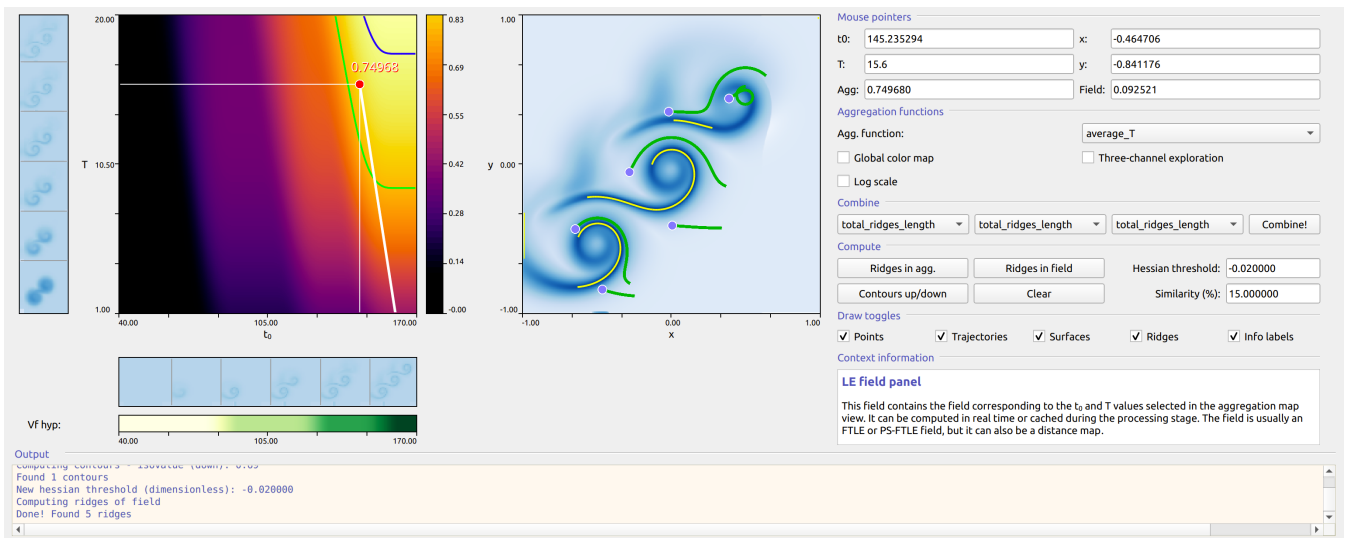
20.00
T 10.50
1.00
40.00
105.00
170.00
$t_0$
0.74968
0.83
0.69
0.55
0.42
0.28
0.14
-0.00

1.00
y 0.00
-1.00
-1.00
0.00
1.00
x

Vf hyp:
40.00
105.00
170.00

Mouse pointers
t0: 145.235294
x: -0.464706
T: 15.6
y: -0.841176
Agg: 0.749680
Field: 0.092521

Aggregation functions
Agg. function: average_T
Global color map
Three-channel exploration
Log scale

Combine
total_ridges_length
total_ridges_length
total_ridges_length
Combine!

Compute
Ridges in agg.
Ridges in field
Hessian threshold: -0.020000
Contours up/down
Clear
Similarity (%): 15.000000

Draw toggles
Points
Trajectories
Surfaces
Ridges
Info labels

Context information
LE field panel
This field contains the field corresponding to the $t_0$ and T values selected in the aggregation map view. It can be computed in real time or cached during the processing stage. The field is usually an FTLE or PS-FTLE field, but it can also be a distance map.

Output
Computing contours - isovalue (down): 0.69
Found 1 contours
New hessian threshold (dimensionless): -0.020000
Computing ridges of field
Done! Found 5 ridges